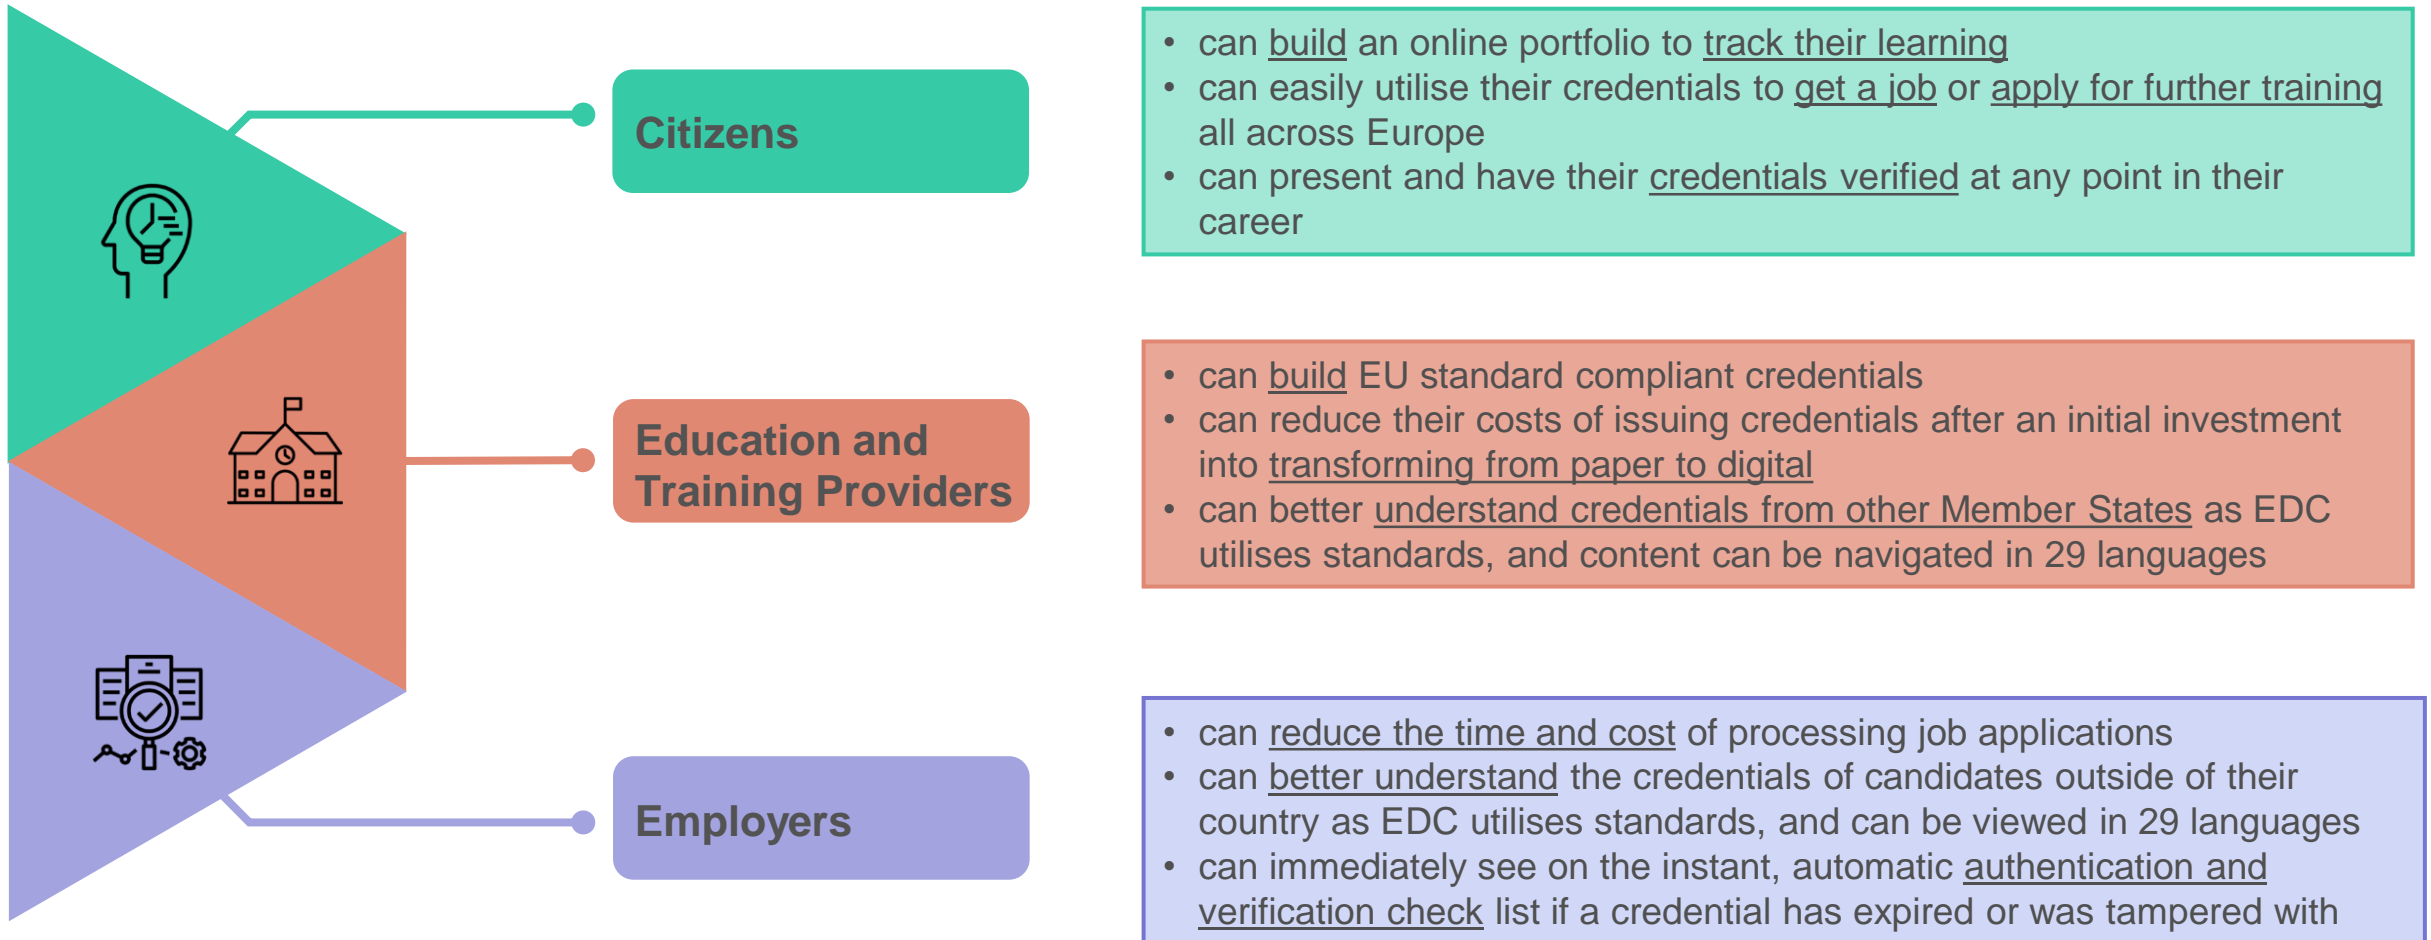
Citizens

- can build an online portfolio to track their learning
- can easily utilise their credentials to get a job or apply for further training all across Europe
- can present and have their credentials verified at any point in their career

Education and Training Providers

- can build EU standard compliant credentials
- can reduce their costs of issuing credentials after an initial investment into transforming from paper to digital
- can better understand credentials from other Member States as EDC utilises standards, and content can be navigated in 29 languages

Employers

- can reduce the time and cost of processing job applications
- can better understand the credentials of candidates outside of their country as EDC utilises standards, and can be viewed in 29 languages
- can immediately see on the instant, automatic authentication and verification check list if a credential has expired or was tampered with